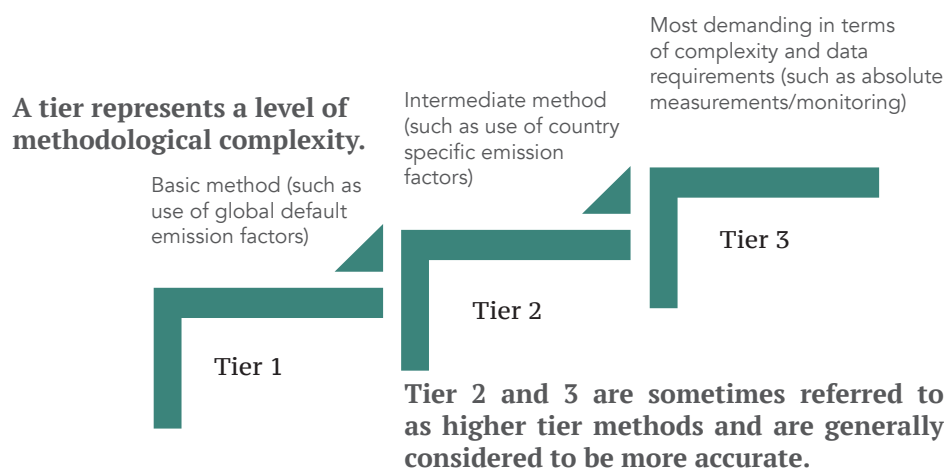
A tier represents a level of methodological complexity.

Basic method (such as use of global default emission factors)

Intermediate method (such as use of country specific emission factors)

Most demanding in terms of complexity and data requirements (such as absolute measurements/monitoring)

Tier 1

Tier 2

Tier 3

Tier 2 and 3 are sometimes referred to as higher tier methods and are generally considered to be more accurate.